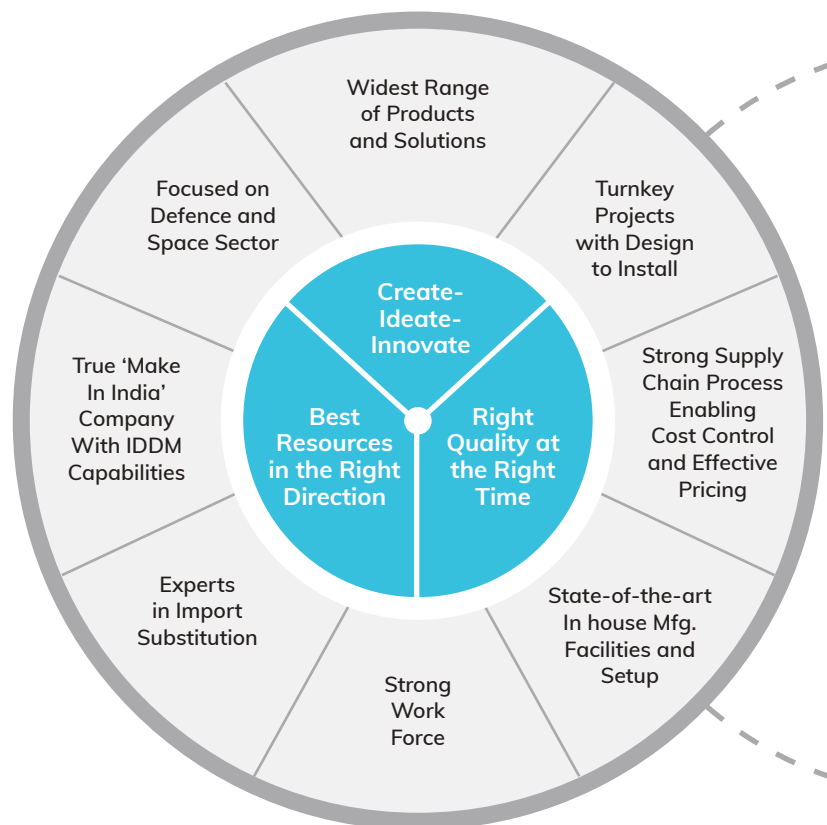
Widest Range of Products and Solutions

Turnkey Projects with Design to Install

Strong Supply Chain Process Enabling Cost Control and Effective Pricing

State-of-the-art In house Mfg. Facilities and Setup

Strong Work Force

Experts in Import Substitution

True 'Make In India' Company With IDDM Capabilities

Focused on Defence and Space Sector

Create-Ideate-Innovate

Best Resources in the Right Direction

Right Quality at the Right Time